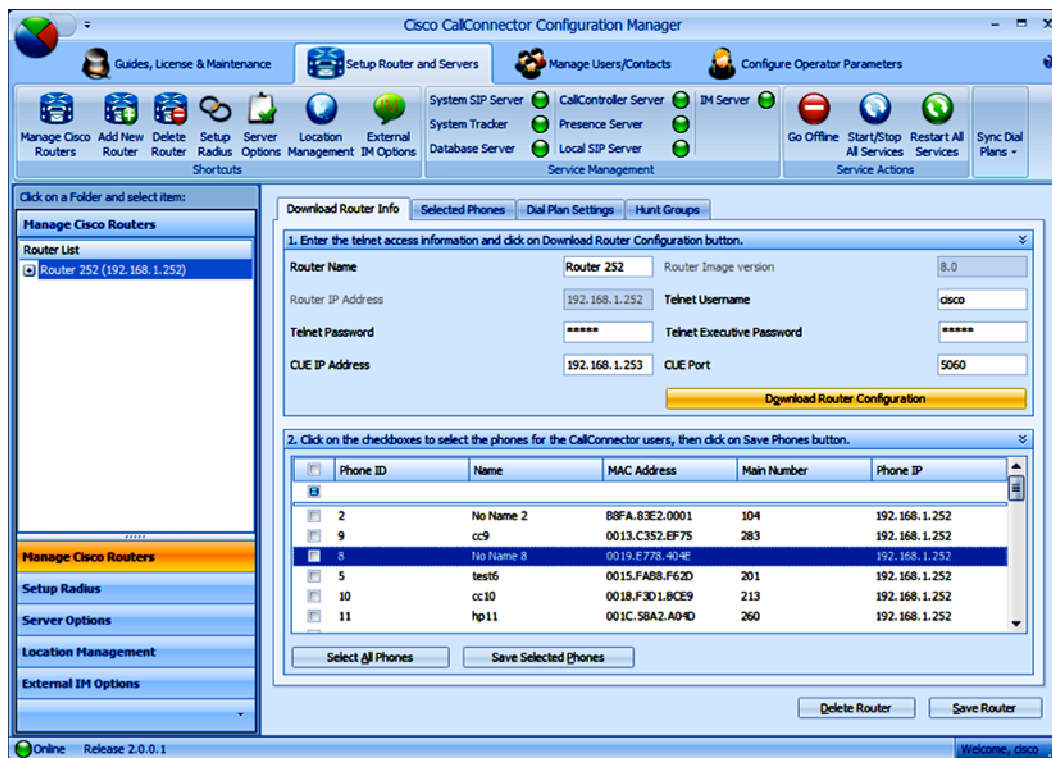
Cisco CallConnector Configuration Manager

Guides, License & Maintenance
Setup Router and Servers
Manage Users/Contacts
Configure Operator Parameters

Manage Cisco Routers
Add New Router
Delete Router
Setup Radius
Server Options
Location Management
External IM Options
Shortcuts

System SIP Server
System Tracker
Database Server
CallController Server
Presence Server
Local SIP Server
IM Server
Service Management

Go Offline
Start/Stop All Services
Restart All Services
Service Actions

Sync Dial Plans

Click on a Folder and select item:
Manage Cisco Routers
Router List
Router 252 (192.168.1.252)

Manage Cisco Routers
Setup Radius
Server Options
Location Management
External IM Options

Download Router Info
Selected Phones
Dial Plan Settings
Hunt Groups

1. Enter the telnet access information and click on Download Router Configuration button.

Router Name: Router 252
Router Image version: 8.0
Router IP Address: 192.168.1.252
Telnet Username: cisco
Telnet Password: *****
Telnet Executive Password: *****
CUE IP Address: 192.168.1.253
CUE Port: 5060

Download Router Configuration

2. Click on the checkboxes to select the phones for the CallConnector users, then click on Save Phones button.

| | Phone ID | Name | MAC Address | Main Number | Phone IP |
|---|---|---|---|---|---|
| | 2 | No Name 2 | B8FA.83E2.0001 | 104 | 192.168.1.252 |
| | 9 | cc9 | 0013.C352.EF75 | 283 | 192.168.1.252 |
| | 8 | No Name 8 | 0019.E778.404E | | 192.168.1.252 |
| | 5 | test6 | 0015.FAB8.F62D | 201 | 192.168.1.252 |
| | 10 | cc10 | 0018.F3D1.BCE9 | 213 | 192.168.1.252 |
| | 11 | hp11 | 001C.58A2.A04D | 260 | 192.168.1.252 |

Select All Phones
Save Selected Phones

Delete Router
Save Router

Online
Release 2.0.0.1
Welcome, cisco